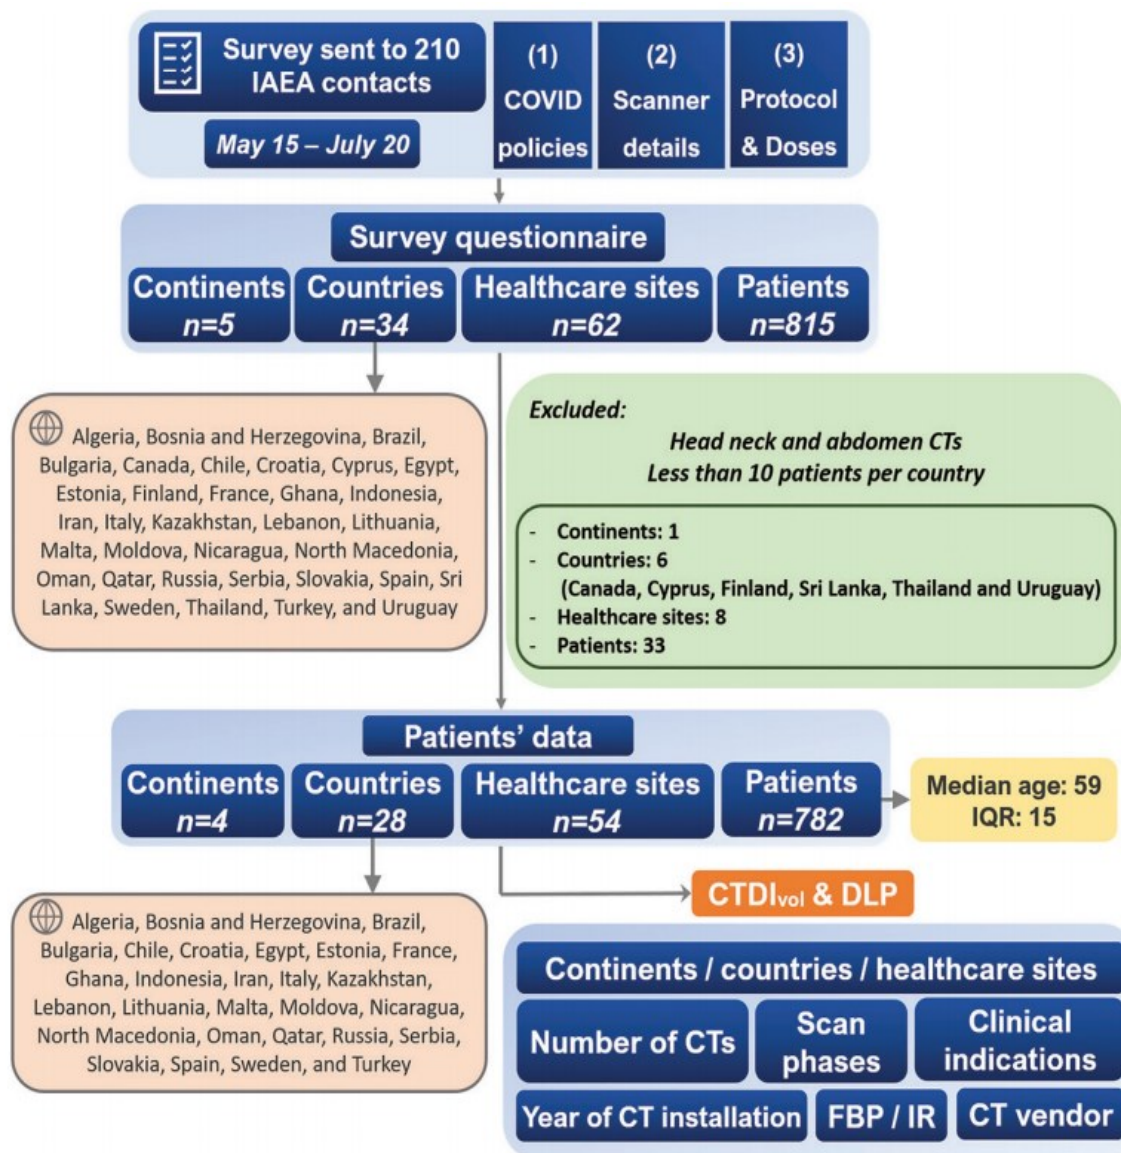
Survey sent to 210 IAEA contacts

May 15 – July 20

(1) COVID policies

(2) Scanner details

(3) Protocol & Doses

Survey questionnaire

Continents $n=5$

Countries $n=34$

Healthcare sites $n=62$

Patients $n=815$

Algeria, Bosnia and Herzegovina, Brazil, Bulgaria, Canada, Chile, Croatia, Cyprus, Egypt, Estonia, Finland, France, Ghana, Indonesia, Iran, Italy, Kazakhstan, Lebanon, Lithuania, Malta, Moldova, Nicaragua, North Macedonia, Oman, Qatar, Russia, Serbia, Slovakia, Spain, Sri Lanka, Sweden, Thailand, Turkey, and Uruguay

Excluded:

Head neck and abdomen CTs
Less than 10 patients per country

- Continents: 1
- Countries: 6
(Canada, Cyprus, Finland, Sri Lanka, Thailand and Uruguay)
- Healthcare sites: 8
- Patients: 33

Patients' data

Continents $n=4$

Countries $n=28$

Healthcare sites $n=54$

Patients $n=782$

Median age: 59
IQR: 15

Algeria, Bosnia and Herzegovina, Brazil, Bulgaria, Chile, Croatia, Egypt, Estonia, France, Ghana, Indonesia, Iran, Italy, Kazakhstan, Lebanon, Lithuania, Malta, Moldova, Nicaragua, North Macedonia, Oman, Qatar, Russia, Serbia, Slovakia, Spain, Sweden, and Turkey

$CTDI_{vol}$ & DLP

Continents / countries / healthcare sites

Number of CTs

Scan phases

Clinical indications

Year of CT installation

FBP / IR

CT vendor